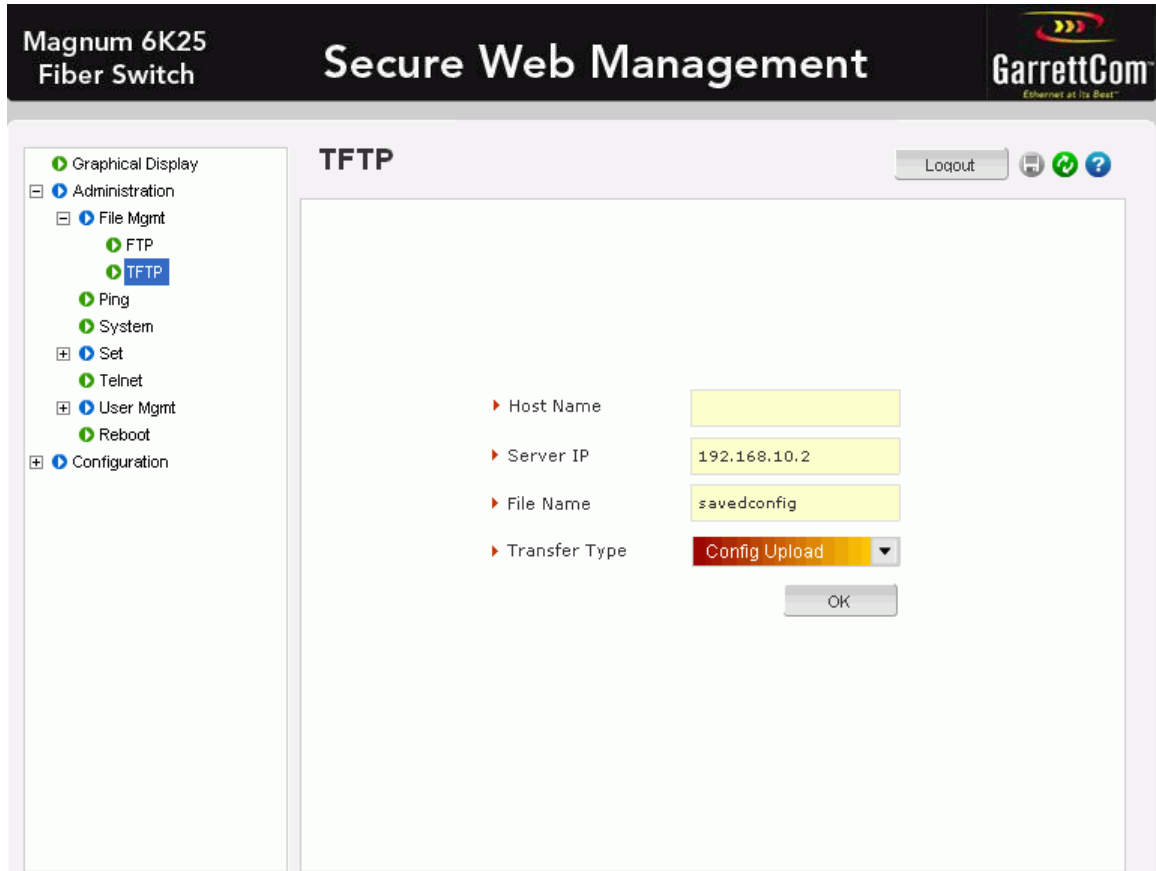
Magnum 6K25
Fiber Switch

Secure Web Management

GarrettCom
Ethernet at its Best

Graphical Display
Administration
File Mgmt
FTP
TFTP
Ping
System
Set
Telnet
User Mgmt
Reboot
Configuration

TFTP

Logout

Host Name

Server IP 192.168.10.2

File Name savedconfig

Transfer Type Config Upload

OK